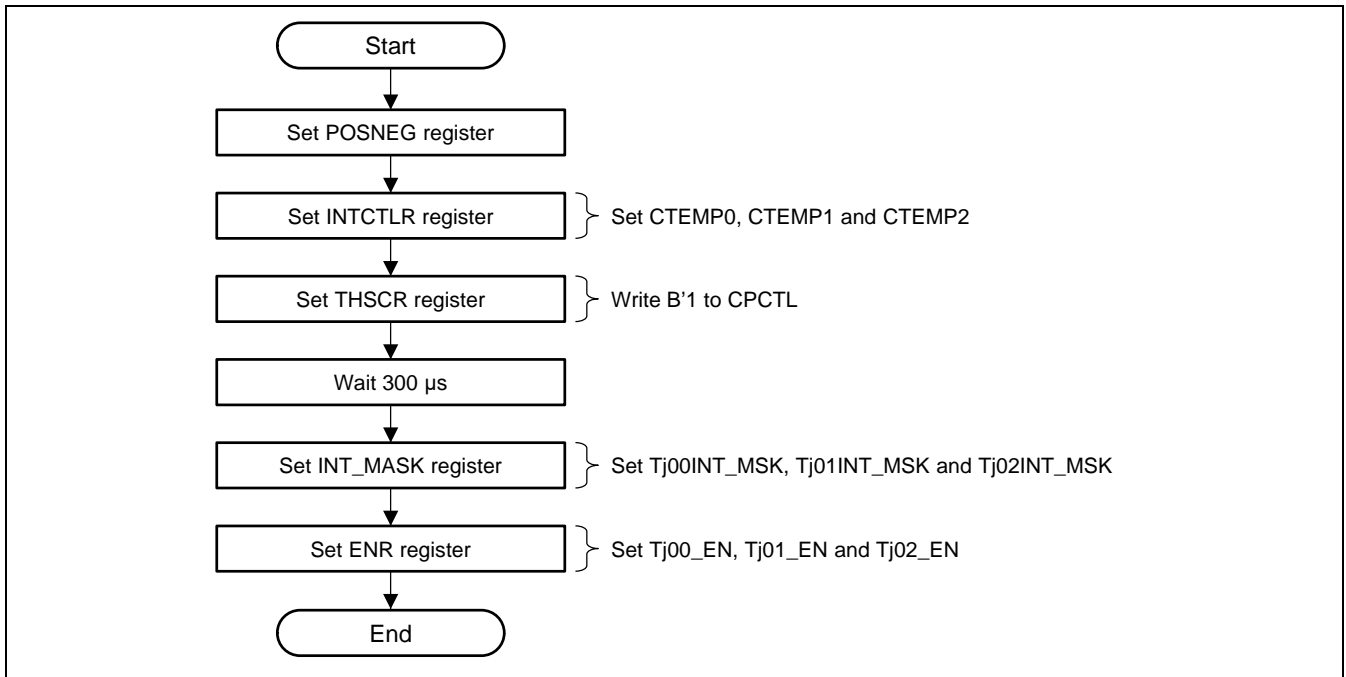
Start

Set POSNEG register

Set INTCTLR register

Set CTEMP0, CTEMP1 and CTEMP2

Set THSCR register

Write B'1 to CPCTL

Wait 300 µs

Set INT_MASK register

Set Tj00INT_MSK, Tj01INT_MSK and Tj02INT_MSK

Set ENR register

Set Tj00_EN, Tj01_EN and Tj02_EN

End